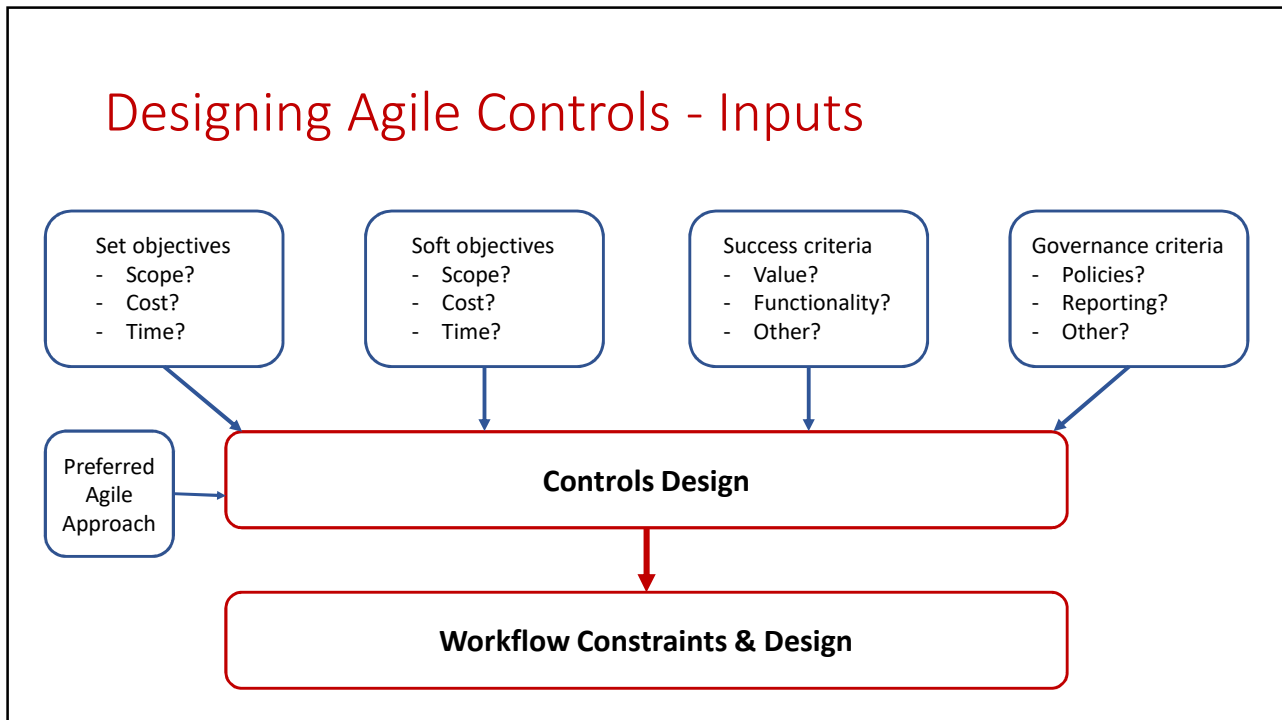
Designing Agile Controls - Inputs

Set objectives
- Scope?
- Cost?
- Time?

Soft objectives
- Scope?
- Cost?
- Time?

Success criteria
- Value?
- Functionality?
- Other?

Governance criteria
- Policies?
- Reporting?
- Other?

Preferred Agile Approach

**Controls Design**

**Workflow Constraints & Design**